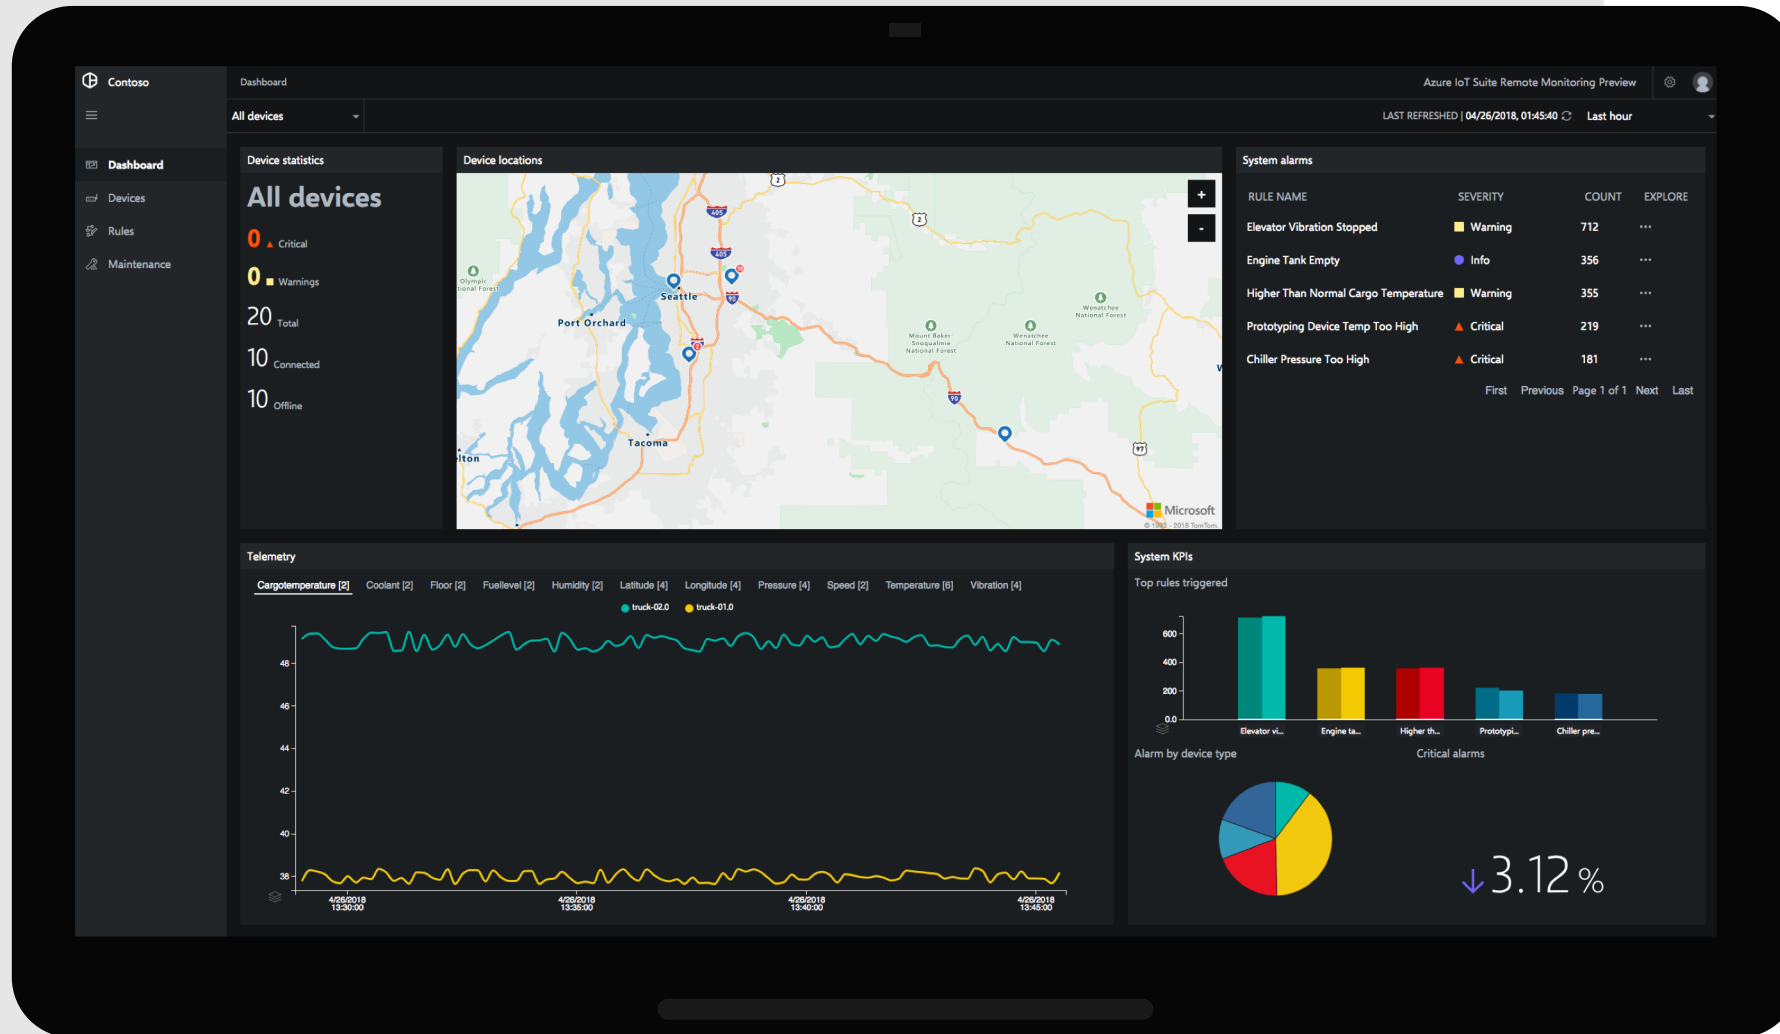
Contoso

Dashboard

Azure IoT Suite Remote Monitoring Preview

All devices

LAST REFRESHED | 04/26/2018, 01:45:40

Last hour

Dashboard

Devices

Rules

Maintenance

Device statistics

All devices

0 Critical

0 Warnings

20 Total

10 Connected

10 Offline

Device locations

+

-

Olympic National Forest

Seattle

Port Orchard

Tacoma

lton

Mount Baker-Snoqualmie National Forest

Wenatchee National Forest

Wenatchee National Forest

Microsoft

© 1992 - 2018 TomTom

System alarms

| RULE NAME | SEVERITY | COUNT | EXPLORE |
|---|---|---|---|
| Elevator Vibration Stopped | Warning | 712 | ··· |
| Engine Tank Empty | Info | 356 | ··· |
| Higher Than Normal Cargo Temperature | Warning | 355 | ··· |
| Prototyping Device Temp Too High | Critical | 219 | ··· |
| Chiller Pressure Too High | Critical | 181 | ··· |

First Previous Page 1 of 1 Next Last

Telemetry

Cargotemperature [2] Coolant [2] Floor [2] Fuellevel [2] Humidity [2] Latitude [4] Longitude [4] Pressure [4] Speed [2] Temperature [6] Vibration [4]

truck-02.0 truck-01.0

48
46
44
42
40
38

4/26/2018 13:30:00
4/26/2018 13:35:00
4/26/2018 13:40:00
4/26/2018 13:45:00

System KPIs

Top rules triggered

600
400
200
0.0

Elevator vi... Engine ta... Higher th... Prototypi... Chiller pre...

Alarm by device type

Critical alarms

3.12 %